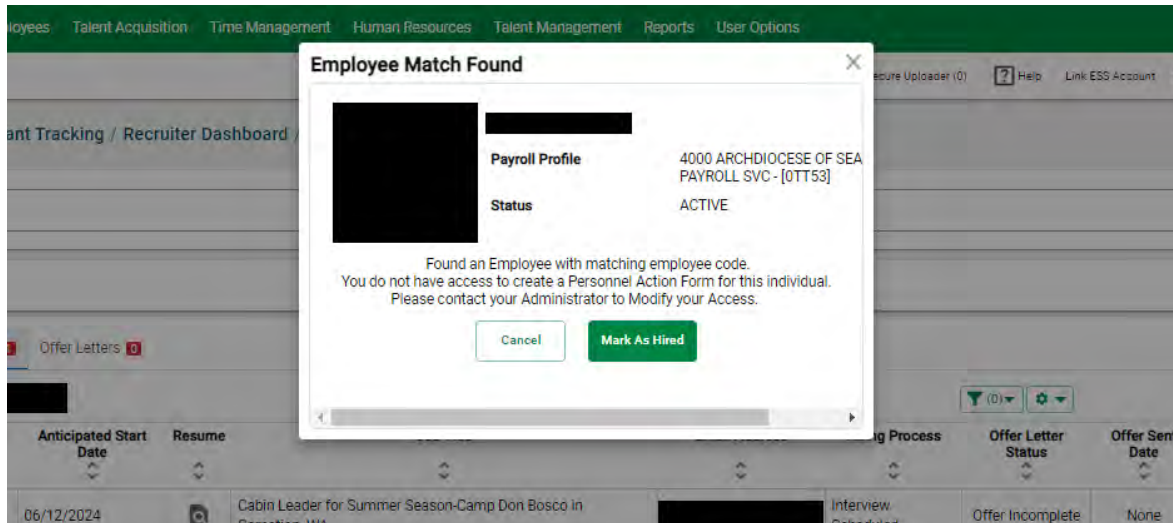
loyees Talent Acquisition Time Management Human Resources Talent Management Reports User Options

ecure Uploader (0) ? Help Link ESS Account

ant Tracking / Recruiter Dashboard /

Employee Match Found

| | |
|---|---|
| Payroll Profile | 4000 ARCHDIOCESE OF SEA PAYROLL SVC - [0TT53] |
| Status | ACTIVE |

Found an Employee with matching employee code.
You do not have access to create a Personnel Action Form for this individual.
Please contact your Administrator to Modify your Access.

Cancel Mark As Hired

Offer Letters 0

(0)

| Anticipated Start Date | Resume | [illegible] | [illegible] | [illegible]g Process | Offer Letter Status | Offer Sent Date |
|---|---|---|---|---|---|---|
| 06/12/2024 | | Cabin Leader for Summer Season-Camp Don Bosco in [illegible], WA | | Interview Scheduled | Offer Incomplete | None |